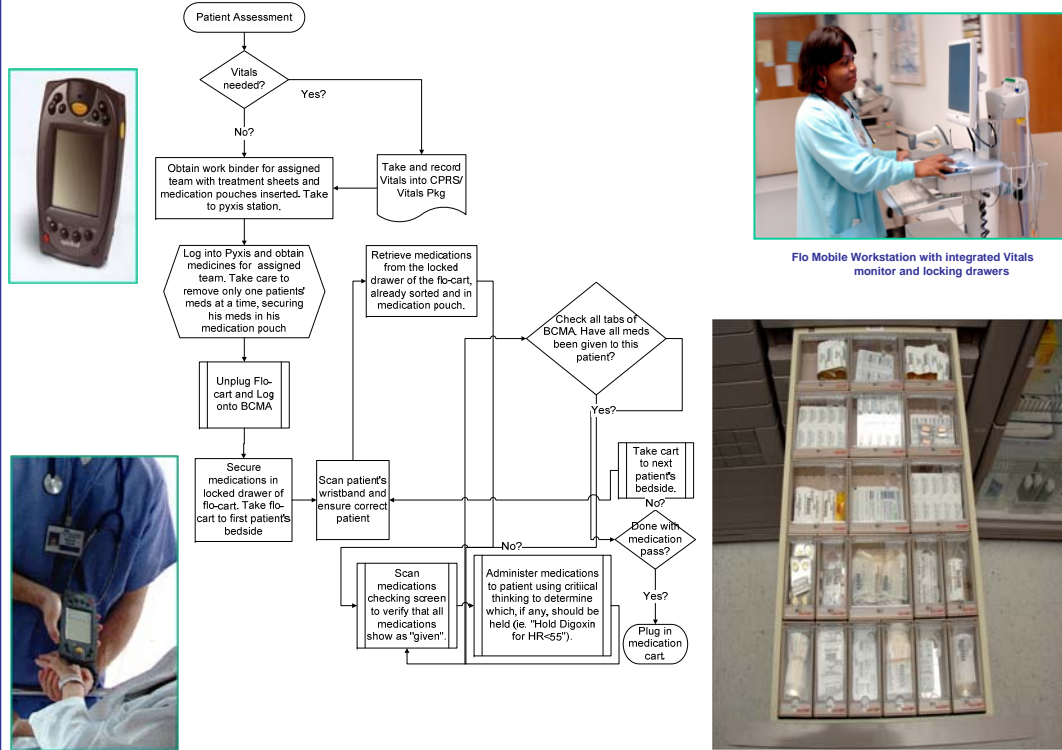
Patient Assessment

Vitals needed?

Yes?

No?

Take and record Vitals into CPRS/ Vitals Pkg

Obtain work binder for assigned team with treatment sheets and medication pouches inserted. Take to pyxis station.

Log into Pyxis and obtain medicines for assigned team. Take care to remove only one patients' meds at a time, securing his meds in his medication pouch

Unplug Flo-cart and Log onto BCMA

Secure medications in locked drawer of flo-cart. Take flo-cart to first patient's bedside

Scan patient's wristband and ensure correct patient

Retrieve medications from the locked drawer of the flo-cart, already sorted and in medication pouch.

Check all tabs of BCMA. Have all meds been given to this patient?

Yes?

Take cart to next patient's bedside.

No?

Done with medication pass?

No?

Yes?

Plug in medication cart.

Scan medications checking screen to verify that all medications show as "given".

Administer medications to patient using critical thinking to determine which, if any, should be held (ie. "Hold Digoxin for HR<55").

Flo Mobile Workstation with integrated Vitals monitor and locking drawers